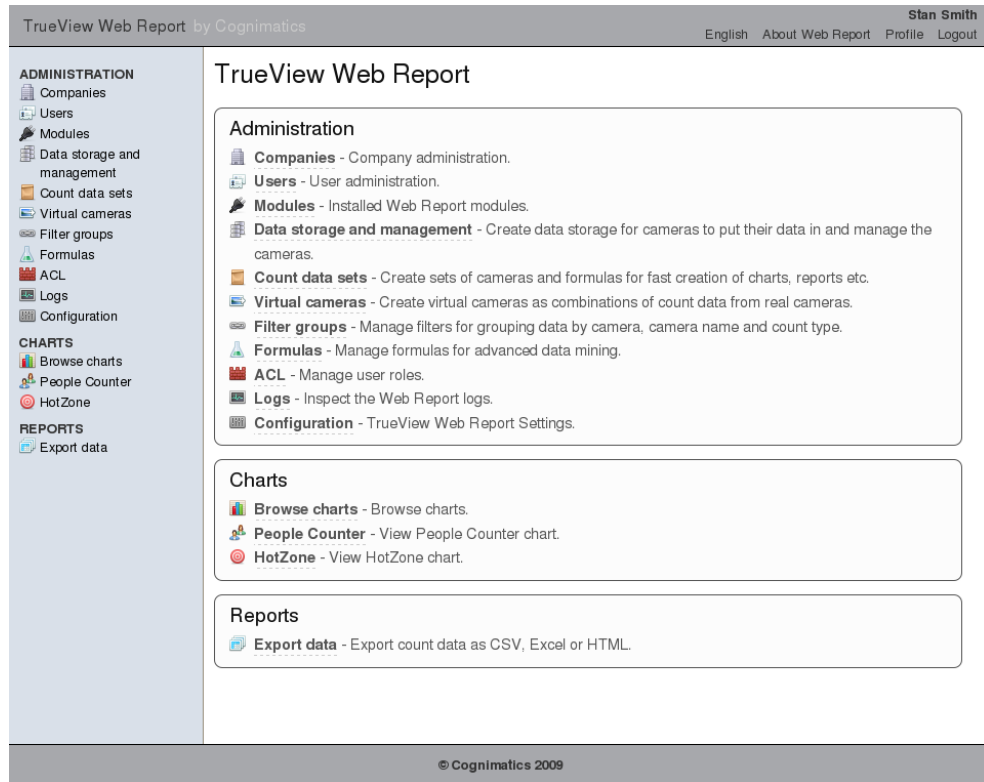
TrueView Web Report by Cognimatics

Stan Smith
English About Web Report Profile Logout

ADMINISTRATION
Companies
Users
Modules
Data storage and management
Count data sets
Virtual cameras
Filter groups
Formulas
ACL
Logs
Configuration

CHARTS
Browse charts
People Counter
HotZone

REPORTS
Export data

TrueView Web Report

Administration

Companies - Company administration.
Users - User administration.
Modules - Installed Web Report modules.
Data storage and management - Create data storage for cameras to put their data in and manage the cameras.
Count data sets - Create sets of cameras and formulas for fast creation of charts, reports etc.
Virtual cameras - Create virtual cameras as combinations of count data from real cameras.
Filter groups - Manage filters for grouping data by camera, camera name and count type.
Formulas - Manage formulas for advanced data mining.
ACL - Manage user roles.
Logs - Inspect the Web Report logs.
Configuration - TrueView Web Report Settings.

Charts

Browse charts - Browse charts.
People Counter - View People Counter chart.
HotZone - View HotZone chart.

Reports

Export data - Export count data as CSV, Excel or HTML.

© Cognimatics 2009